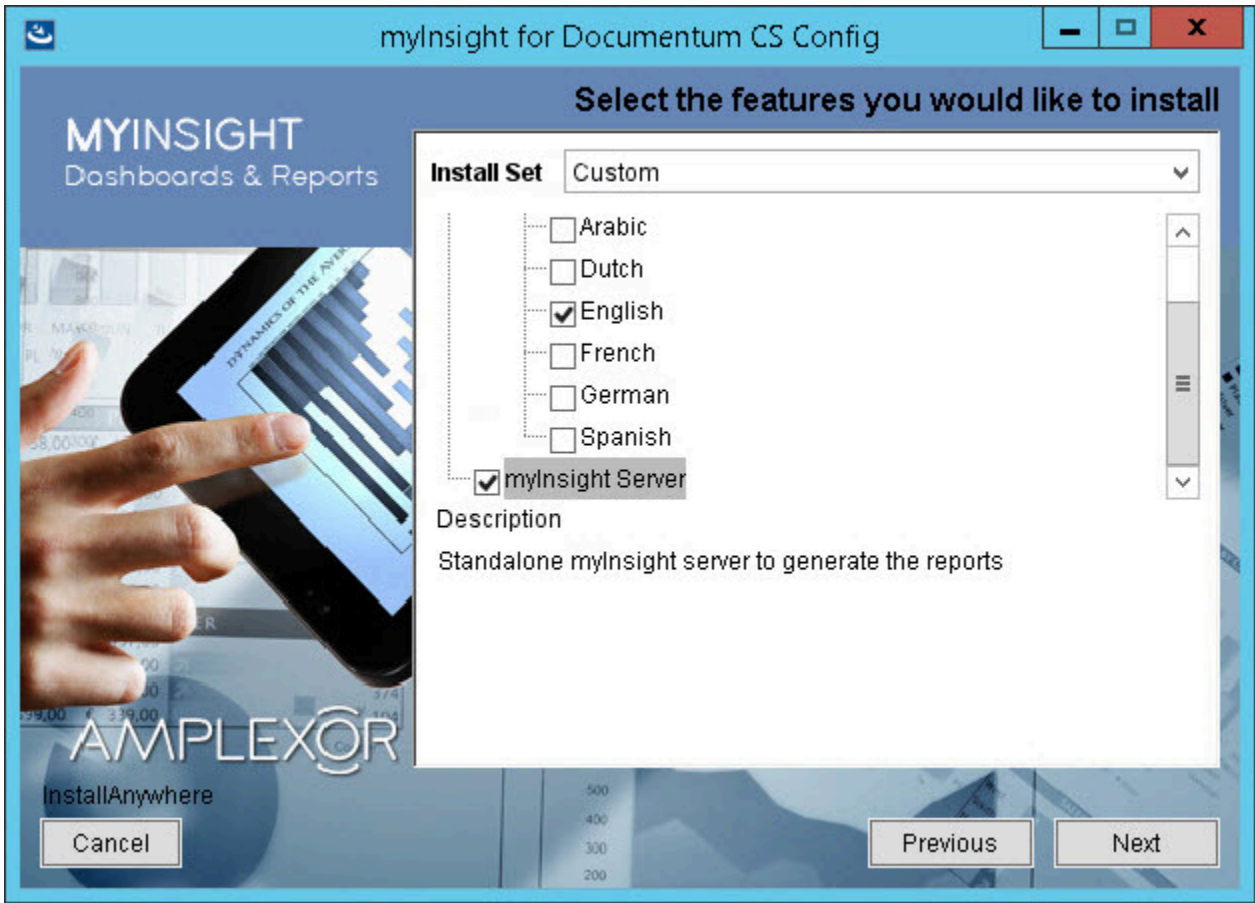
myInsight for Documentum CS Config

Select the features you would like to install

MYINSIGHT
Dashboards & Reports

Install Set Custom

Arabic
Dutch
English
French
German
Spanish
myInsight Server

Description

Standalone myInsight server to generate the reports

AMPLEXOR

InstallAnywhere

Cancel

Previous

Next